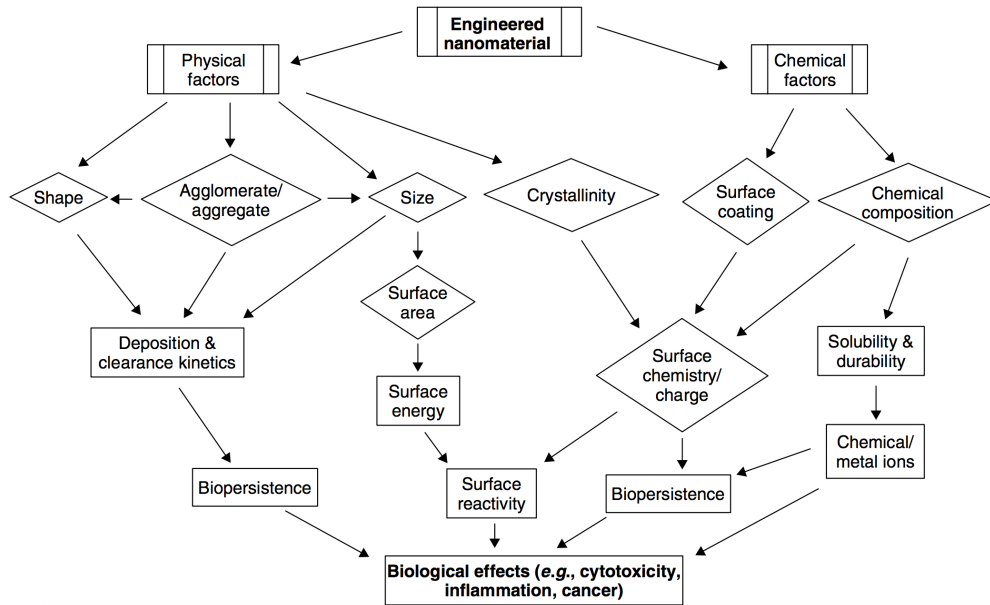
**Engineered nanomaterial**

Physical factors

Chemical factors

Shape

Agglomerate/ aggregate

Size

Crystallinity

Surface coating

Chemical composition

Surface area

Deposition & clearance kinetics

Surface energy

Surface chemistry/ charge

Solubility & durability

Chemical/ metal ions

Biopersistence

Surface reactivity

Biopersistence

**Biological effects (*e.g.*, cytotoxicity, inflammation, cancer)**